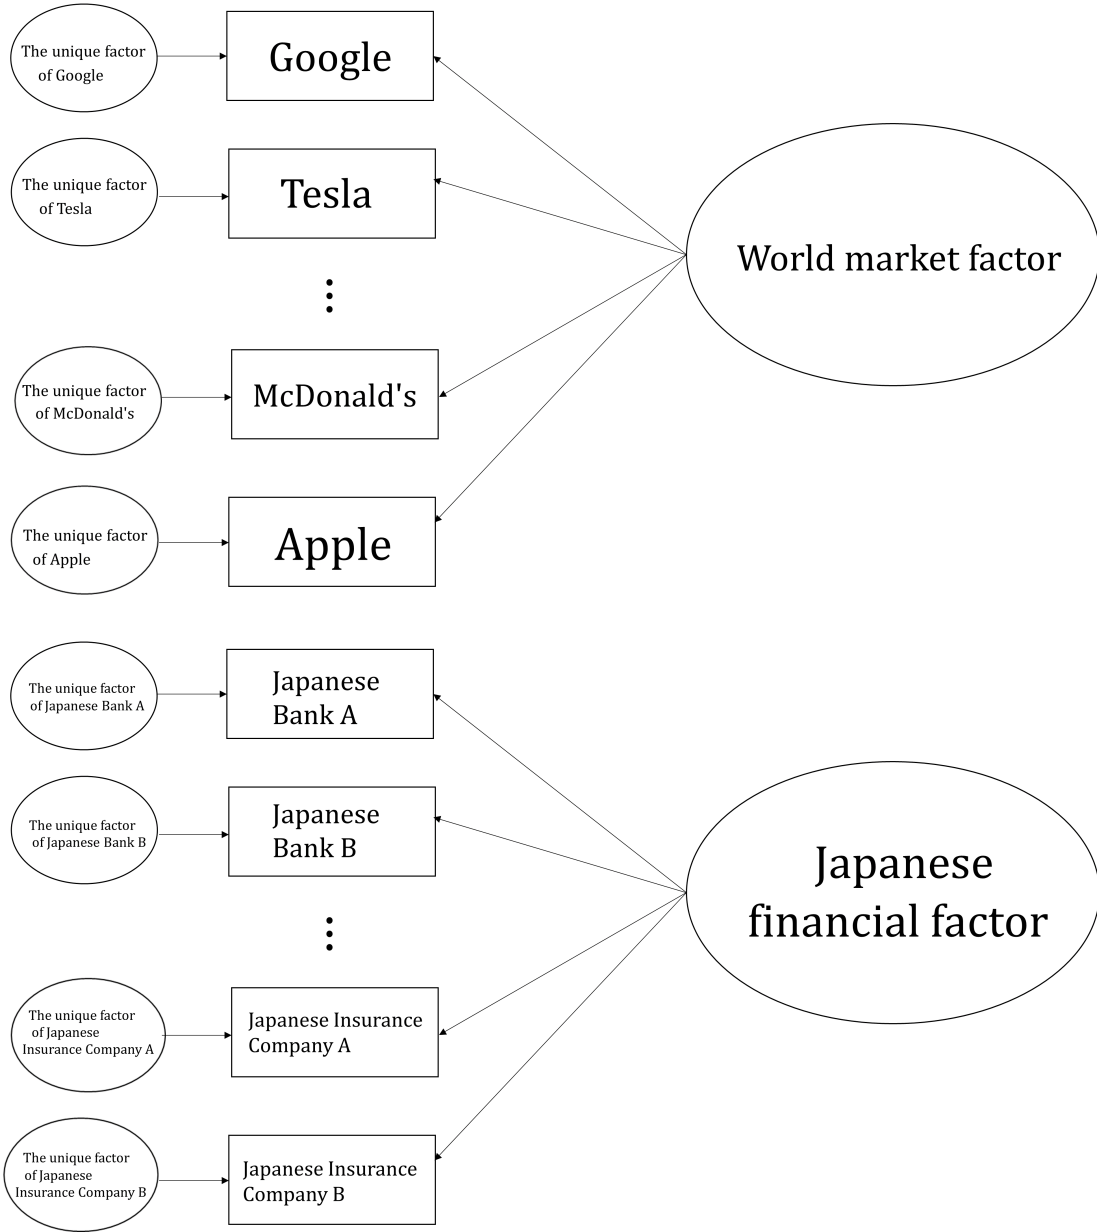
The unique factor of Google

Google

The unique factor of Tesla

Tesla

World market factor

⋮

The unique factor of McDonald's

McDonald's

The unique factor of Apple

Apple

The unique factor of Japanese Bank A

Japanese Bank A

The unique factor of Japanese Bank B

Japanese Bank B

Japanese financial factor

⋮

The unique factor of Japanese Insurance Company A

Japanese Insurance Company A

The unique factor of Japanese Insurance Company B

Japanese Insurance Company B